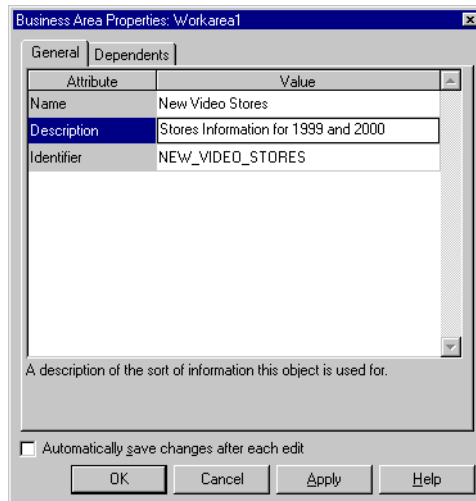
Business Area Properties: Workarea1

General | Dependents

| Attribute | Value |
|---|---|
| Name | New Video Stores |
| Description | Stores Information for 1999 and 2000 |
| Identifier | NEW_VIDEO_STORES |

A description of the sort of information this object is used for.

Automatically save changes after each edit

OK Cancel Apply Help